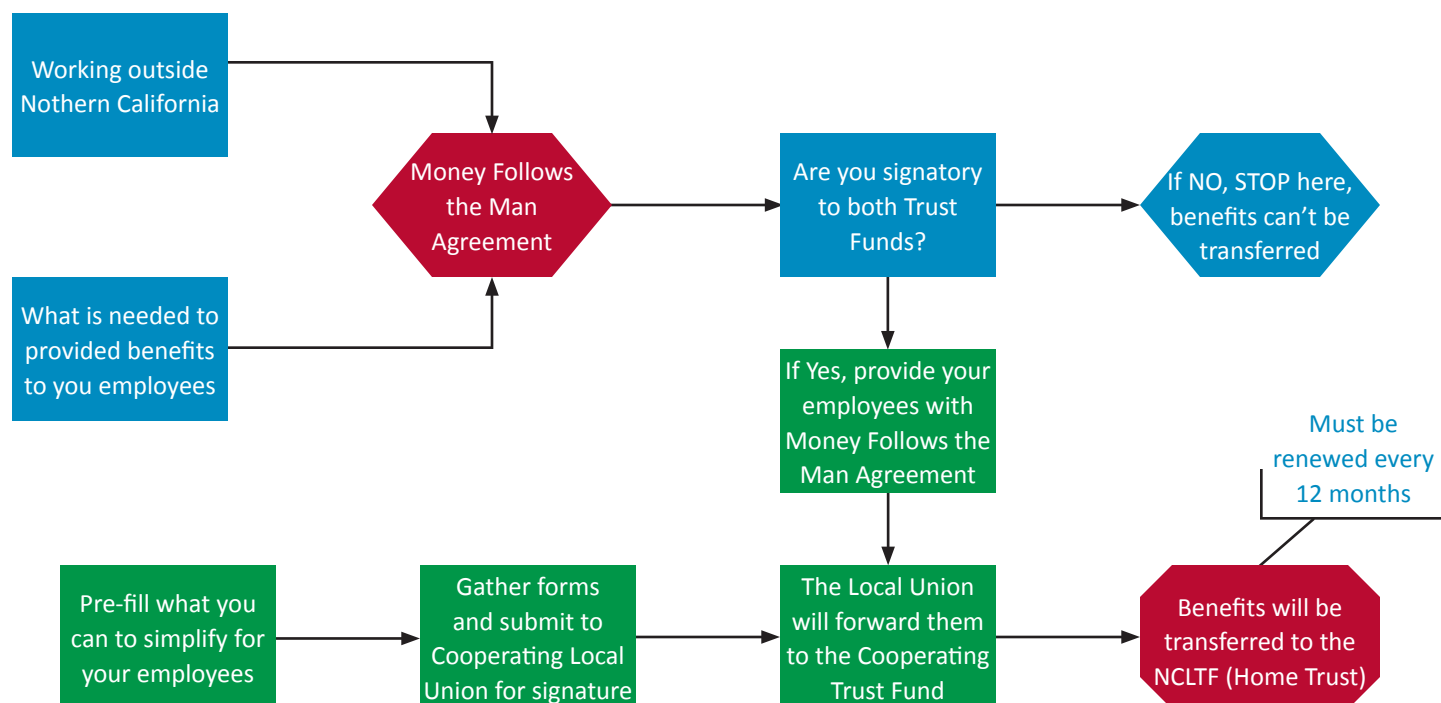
Working outside Nothern California

What is needed to provided benefits to you employees

Money Follows the Man Agreement

Are you signatory to both Trust Funds?

If NO, STOP here, benefits can't be transferred

If Yes, provide your employees with Money Follows the Man Agreement

Must be renewed every 12 months

Pre-fill what you can to simplify for your employees

Gather forms and submit to Cooperating Local Union for signature

The Local Union will forward them to the Cooperating Trust Fund

Benefits will be transferred to the NCLTF (Home Trust)